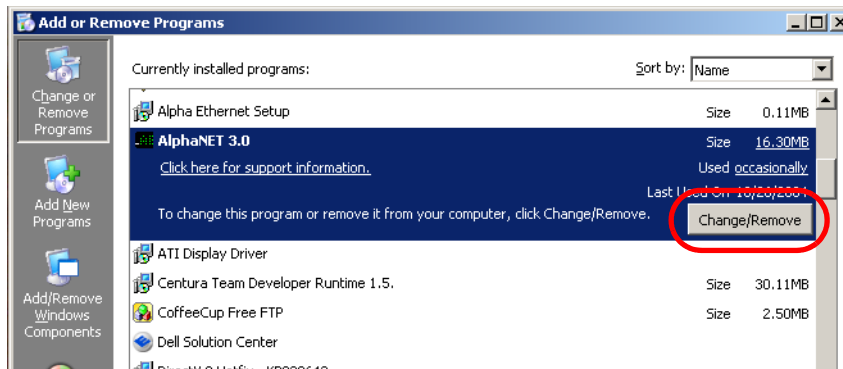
Add or Remove Programs

Change or Remove Programs

Add New Programs

Add/Remove Windows Components

Currently installed programs:

Sort by: Name

Alpha Ethernet Setup Size 0.11MB

AlphaNET 3.0 Size 16.30MB

Click here for support information. Used occasionally

Last Used On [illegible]

To change this program or remove it from your computer, click Change/Remove.

Change/Remove

ATI Display Driver

Centura Team Developer Runtime 1.5. Size 30.11MB

CoffeeCup Free FTP Size 2.50MB

Dell Solution Center

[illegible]